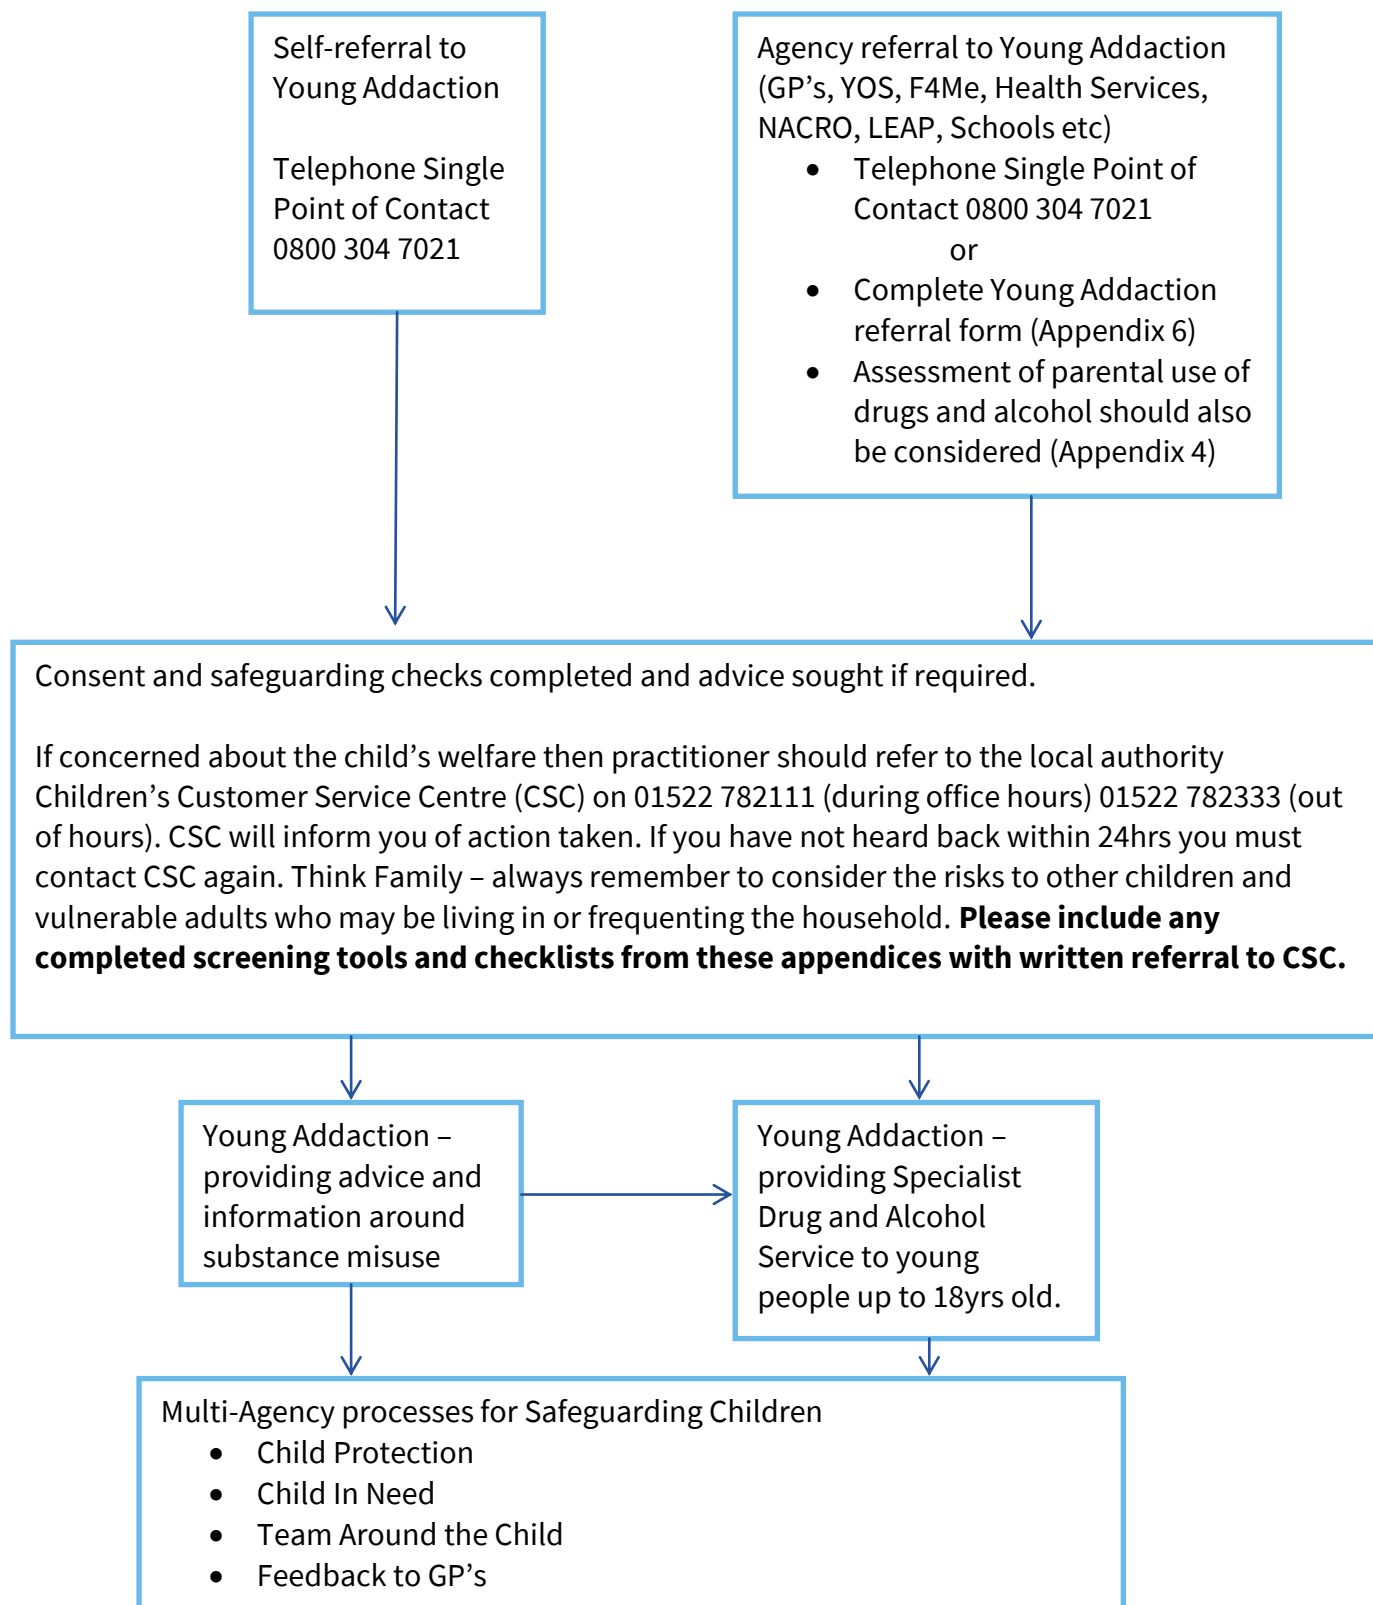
Self-referral to Young Addaction

Telephone Single Point of Contact 0800 304 7021

Agency referral to Young Addaction (GP's, YOS, F4Me, Health Services, NACRO, LEAP, Schools etc)

- Telephone Single Point of Contact 0800 304 7021

or

- Complete Young Addaction referral form (Appendix 6)
- Assessment of parental use of drugs and alcohol should also be considered (Appendix 4)

Consent and safeguarding checks completed and advice sought if required.

If concerned about the child's welfare then practitioner should refer to the local authority Children's Customer Service Centre (CSC) on 01522 782111 (during office hours) 01522 782333 (out of hours). CSC will inform you of action taken. If you have not heard back within 24hrs you must contact CSC again. Think Family – always remember to consider the risks to other children and vulnerable adults who may be living in or frequenting the household. **Please include any completed screening tools and checklists from these appendices with written referral to CSC.**

Young Addaction – providing advice and information around substance misuse

Young Addaction – providing Specialist Drug and Alcohol Service to young people up to 18yrs old.

Multi-Agency processes for Safeguarding Children

- Child Protection
- Child In Need
- Team Around the Child
- Feedback to GP's